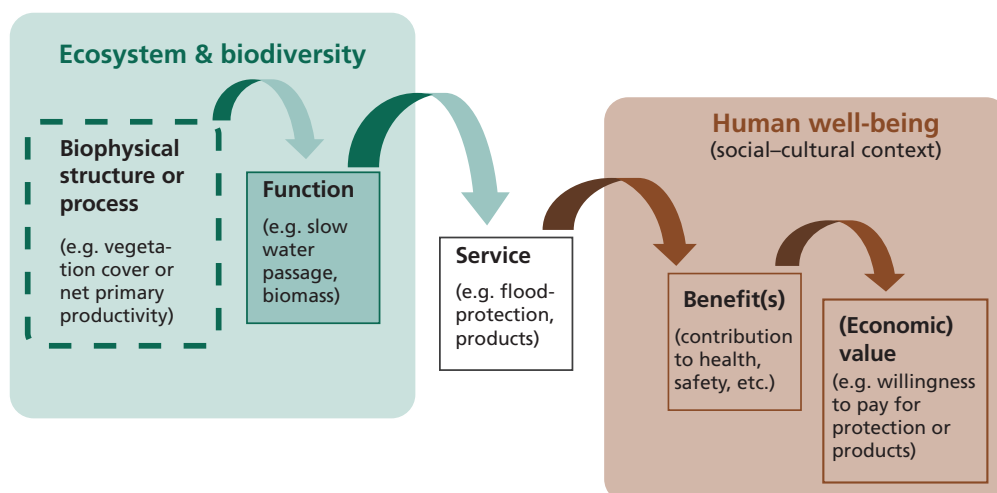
Ecosystem & biodiversity

Biophysical structure or process

(e.g. vegetation cover or net primary productivity)

Function

(e.g. slow water passage, biomass)

Service

(e.g. flood-protection, products)

Human well-being
(social–cultural context)

Benefit(s)

(contribution to health, safety, etc.)

(Economic) value

(e.g. willingness to pay for protection or products)